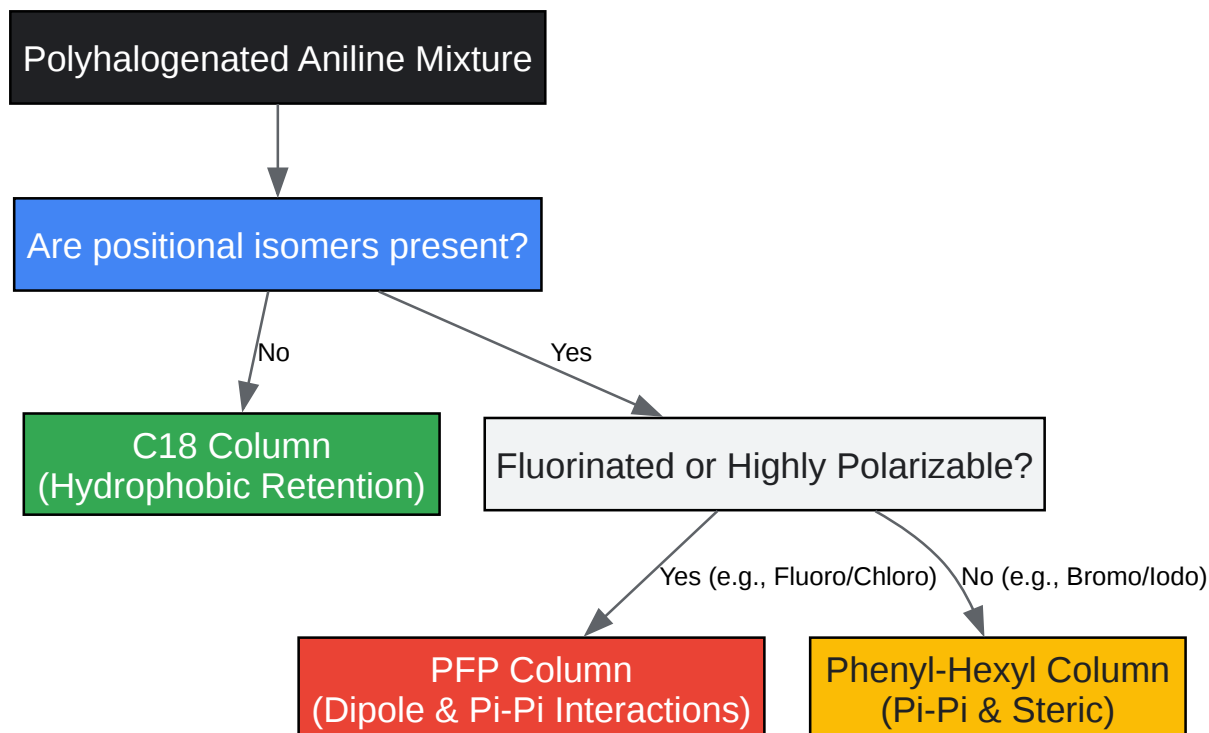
Polyhalogenated Aniline Mixture

Are positional isomers present?

No

Yes

C18 Column
(Hydrophobic Retention)

Fluorinated or Highly Polarizable?

Yes (e.g., Fluoro/Chloro)

No (e.g., Bromo/Iodo)

PFP Column
(Dipole & Pi-Pi Interactions)

Phenyl-Hexyl Column
(Pi-Pi & Steric)